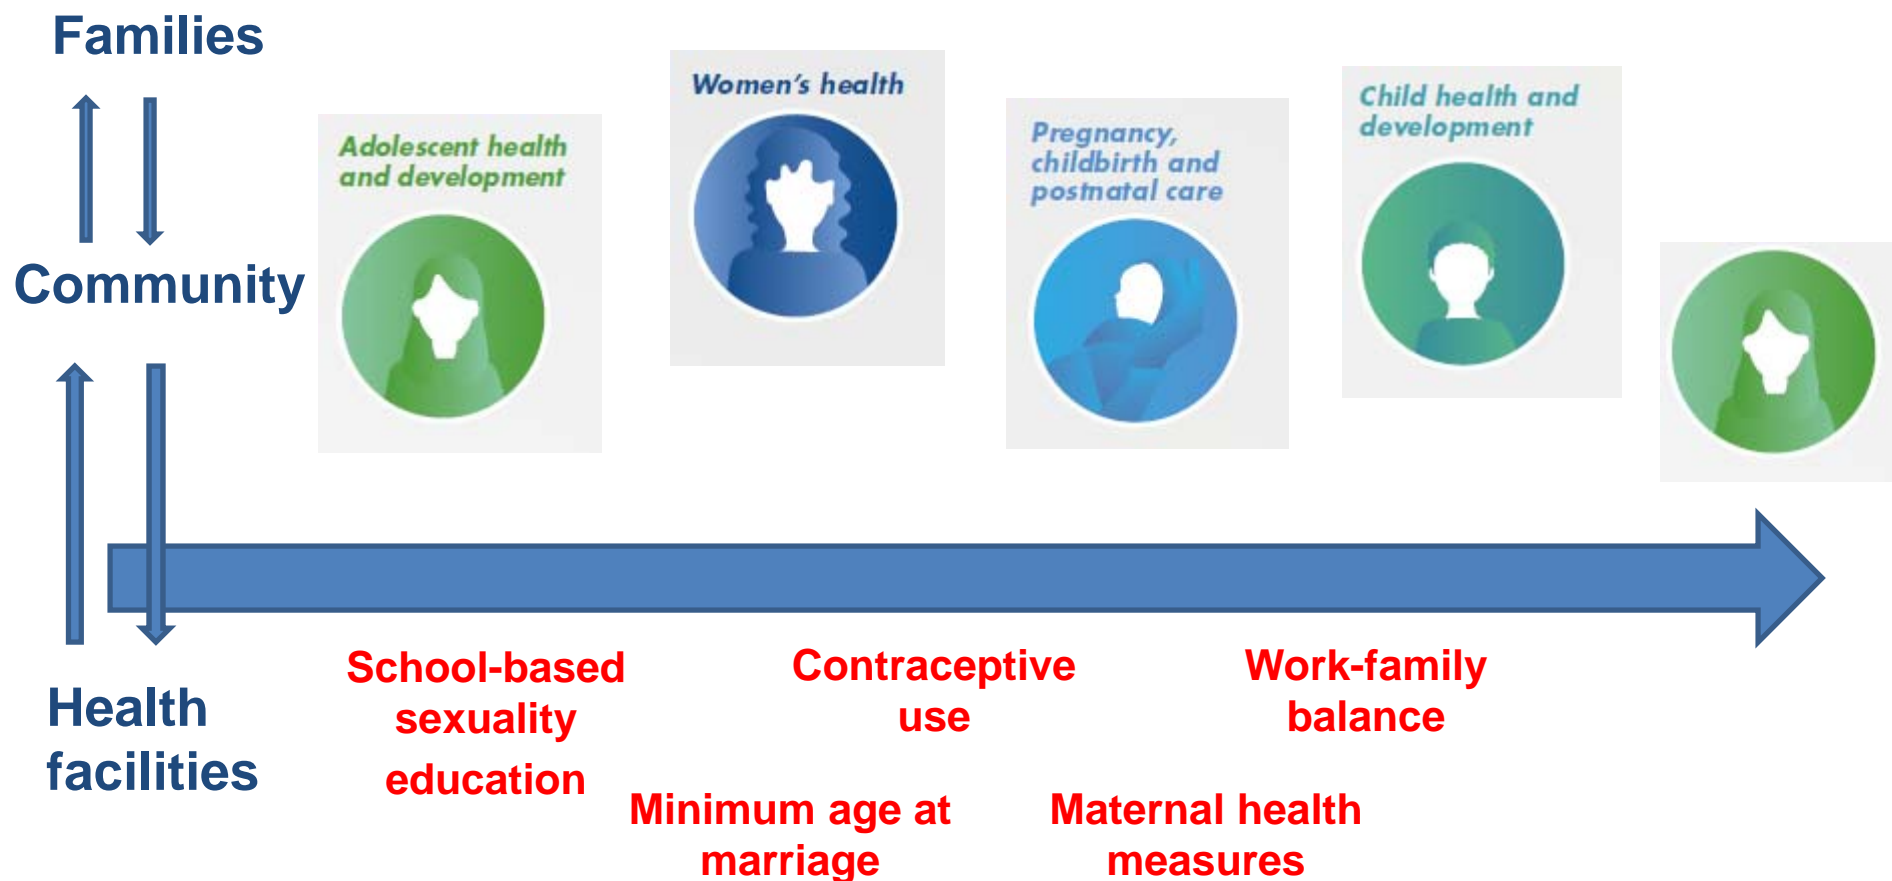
Families

Community

Health facilities

Adolescent health and development

Women's health

Pregnancy, childbirth and postnatal care

Child health and development

School-based sexuality education

Contraceptive use

Work-family balance

Minimum age at marriage

Maternal health measures